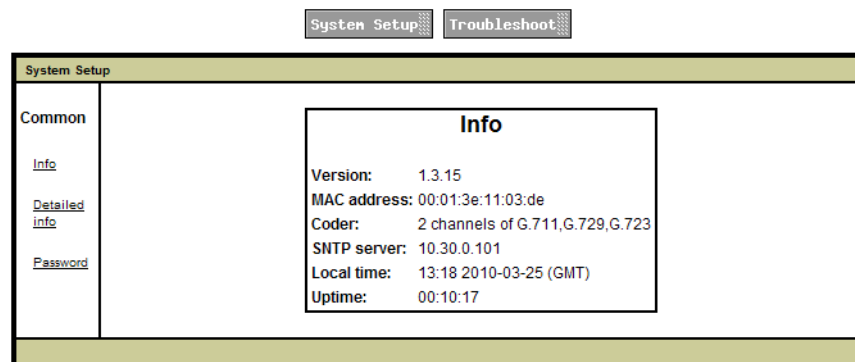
System Setup Troubleshoot

System Setup

Common

Info

Detailed info

Password

Info

| Version: | 1.3.15 |
|---|---|
| MAC address: | 00:01:3e:11:03:de |
| Coder: | 2 channels of G.711,G.729,G.723 |
| SNTP server: | 10.30.0.101 |
| Local time: | 13:18 2010-03-25 (GMT) |
| Uptime: | 00:10:17 |